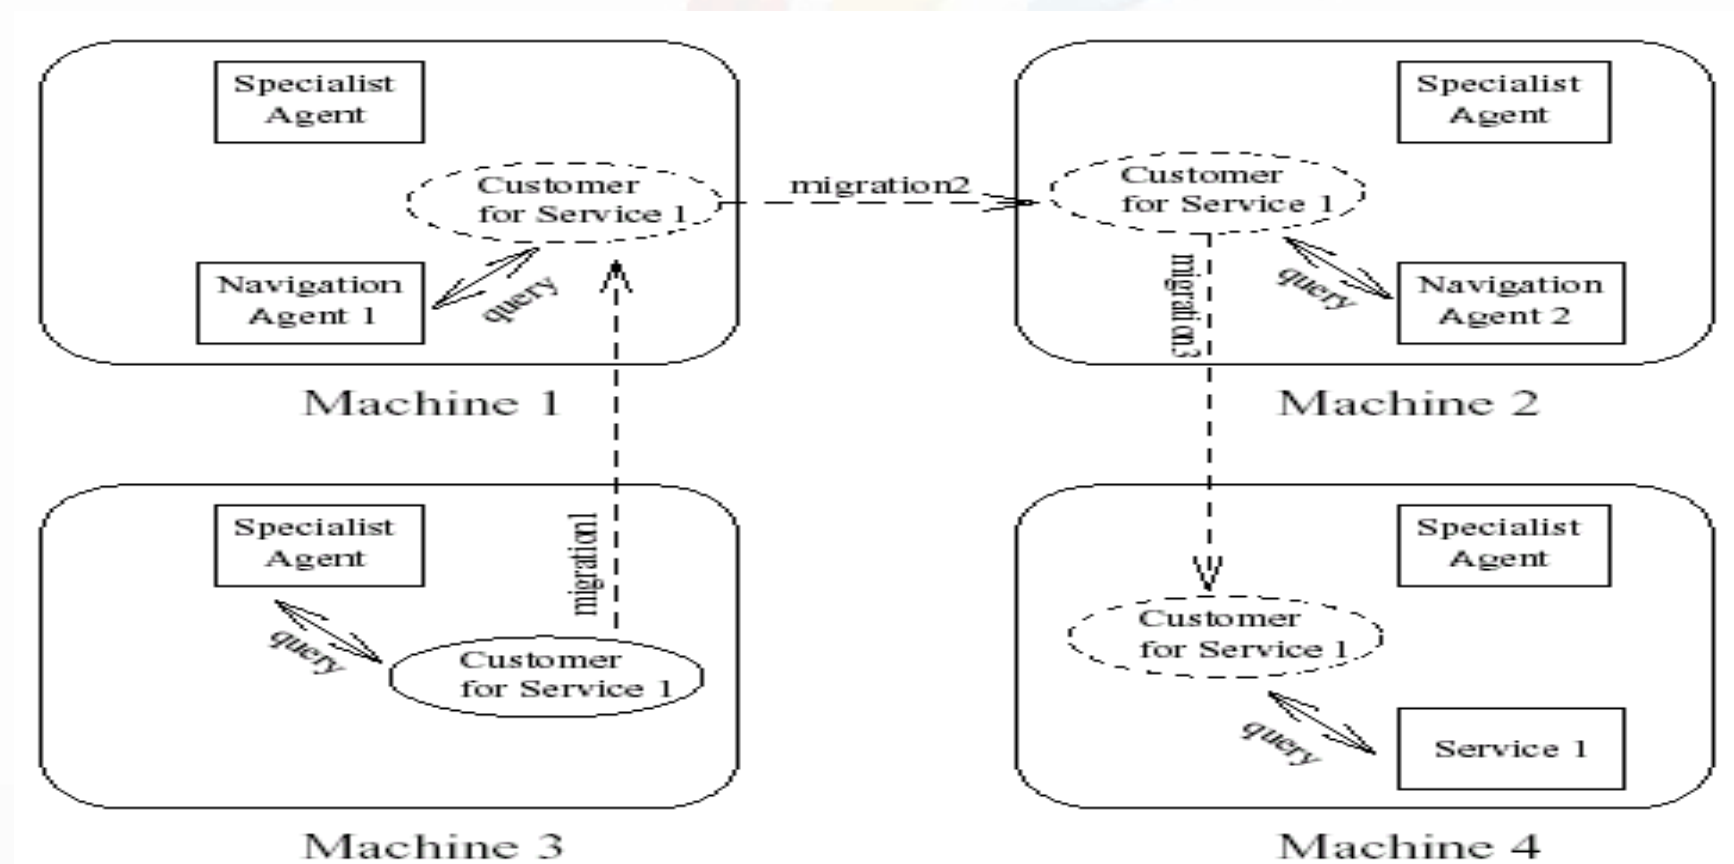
Specialist Agent

Customer for Service 1

Navigation Agent 1

query

Machine 1

migration2

Specialist Agent

Customer for Service 1

migration3

query

Navigation Agent 2

Machine 2

Specialist Agent

migration1

query

Customer for Service 1

Machine 3

Specialist Agent

Customer for Service 1

query

Service 1

Machine 4